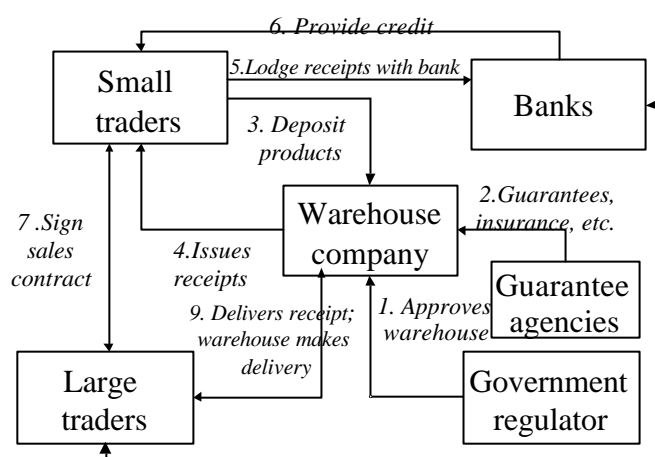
6. Provide credit

Small traders

5.Lodge receipts with bank

Banks

3. Deposit products

Warehouse company

2.Guarantees, insurance, etc.

7 .Sign sales contract

4.Issues receipts

Guarantee agencies

1. Approves warehouse

9. Delivers receipt; warehouse makes delivery

Large traders

Government regulator